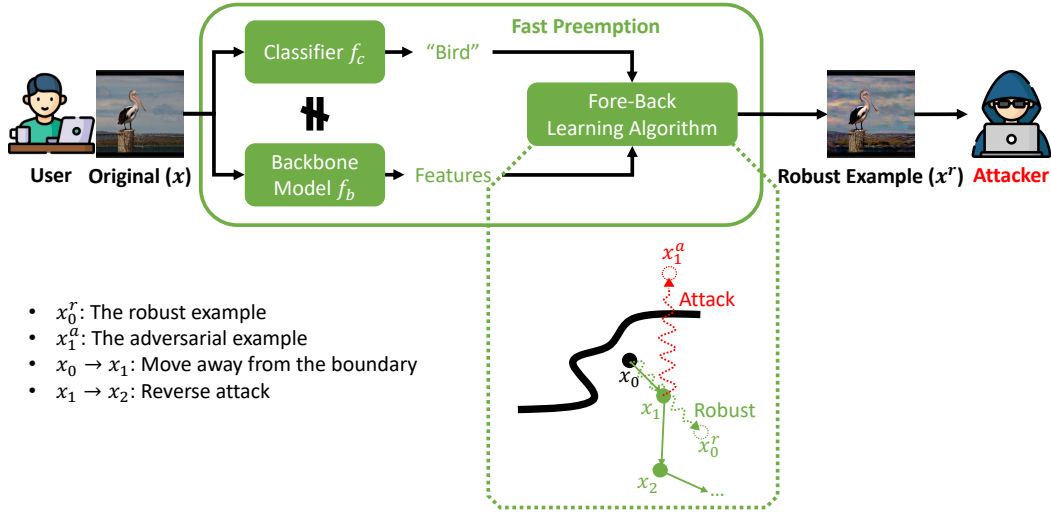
Fast Preemption

Classifier $f_c$

"Bird"

Fore-Back Learning Algorithm

Backbone Model $f_b$

Features

User

Original $(x)$

Robust Example $(x^r)$

Attacker

$x_1^a$

Attack

$x_0$

$x_1$

Robust

$x_0^r$

$x_2$

...

- $x_0^r$: The robust example
- $x_1^a$: The adversarial example
- $x_0 \rightarrow x_1$: Move away from the boundary
- $x_1 \rightarrow x_2$: Reverse attack